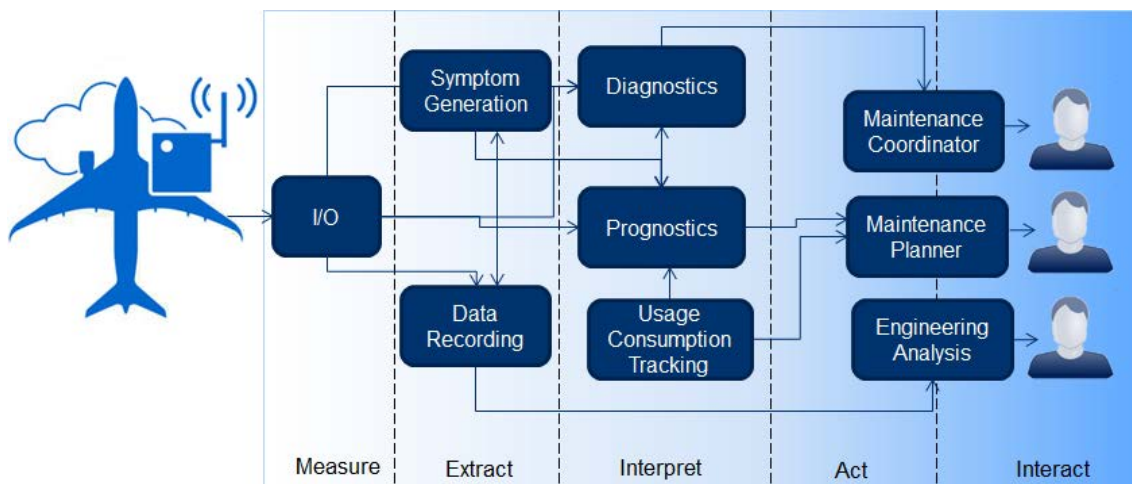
Symptom Generation

Diagnostics

Maintenance Coordinator

I/O

Prognostics

Maintenance Planner

Data Recording

Usage Consumption Tracking

Engineering Analysis

Measure

Extract

Interpret

Act

Interact